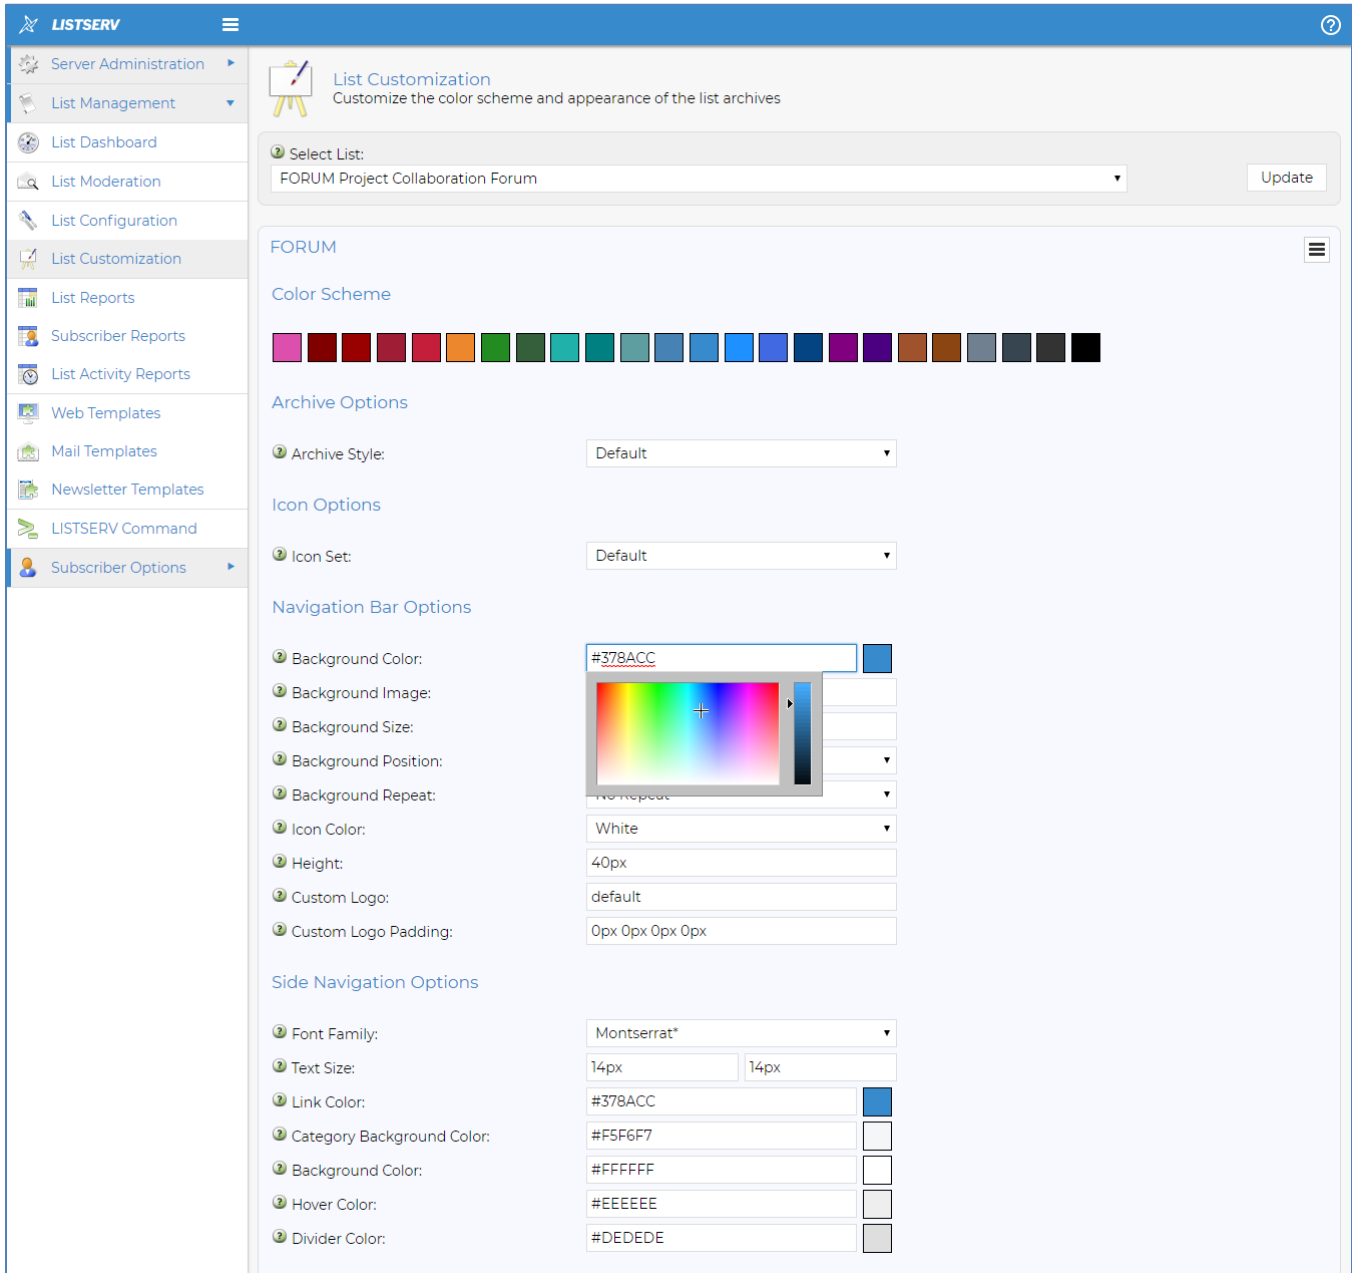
LISTSERV

Server Administration
List Management
List Dashboard
List Moderation
List Configuration
List Customization
List Reports
Subscriber Reports
List Activity Reports
Web Templates
Mail Templates
Newsletter Templates
LISTSERV Command
Subscriber Options

List Customization
Customize the color scheme and appearance of the list archives

Select List:
FORUM Project Collaboration Forum
Update

FORUM

Color Scheme

Archive Options

Archive Style: Default

Icon Options

Icon Set: Default

Navigation Bar Options

Background Color: #378ACC
Background Image:
Background Size:
Background Position:
Background Repeat: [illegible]
Icon Color: White
Height: 40px
Custom Logo: default
Custom Logo Padding: 0px 0px 0px 0px

Side Navigation Options

Font Family: Montserrat*
Text Size: 14px 14px
Link Color: #378ACC
Category Background Color: #F5F6F7
Background Color: #FFFFFF
Hover Color: #EEEEEE
Divider Color: #DEDEDE